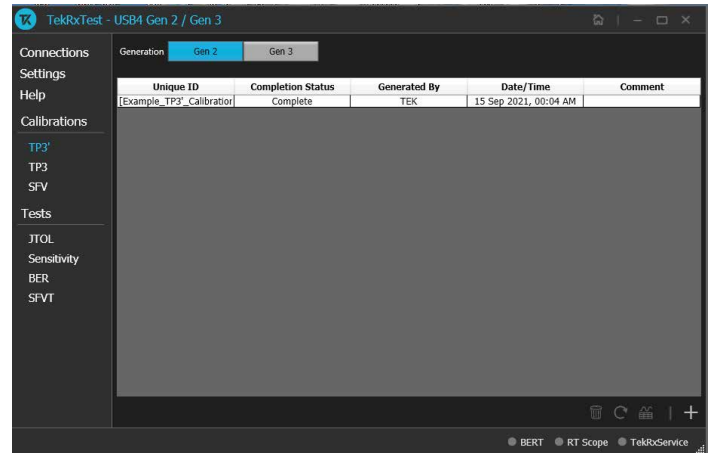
TekRxTest - USB4 Gen 2 / Gen 3

Connections
Settings
Help
Calibrations
TP3'
TP3
SFV
Tests
JTOL
Sensitivity
BER
SFVT

Generation Gen 2 Gen 3

| Unique ID | Completion Status | Generated By | Date/Time | Comment |
|---|---|---|---|---|
| [Example_TP3'_Calibration | Complete | TEK | 15 Sep 2021, 00:04 AM | |

BERT RT Scope TekRxService